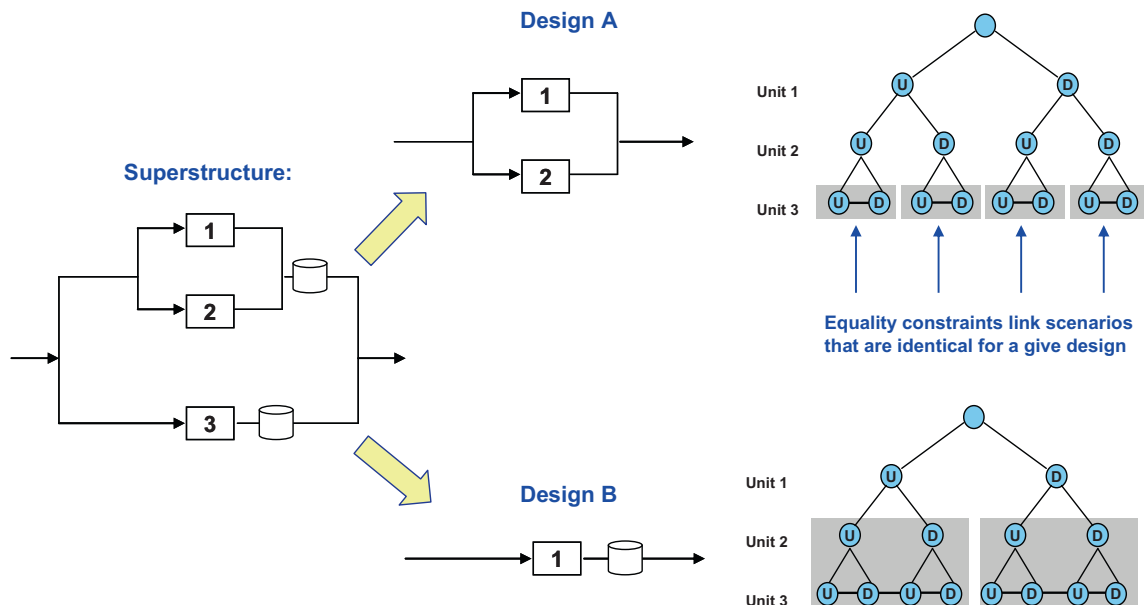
Design A

Superstructure:

1

2

3

1

2

Unit 1

Unit 2

Unit 3

U

D

U

D

U

D

U

D

U

D

U

D

U

D

Equality constraints link scenarios that are identical for a give design

Design B

1

Unit 1

Unit 2

Unit 3

U

D

U

D

U

D

U

D

U

D

U

D

U

D